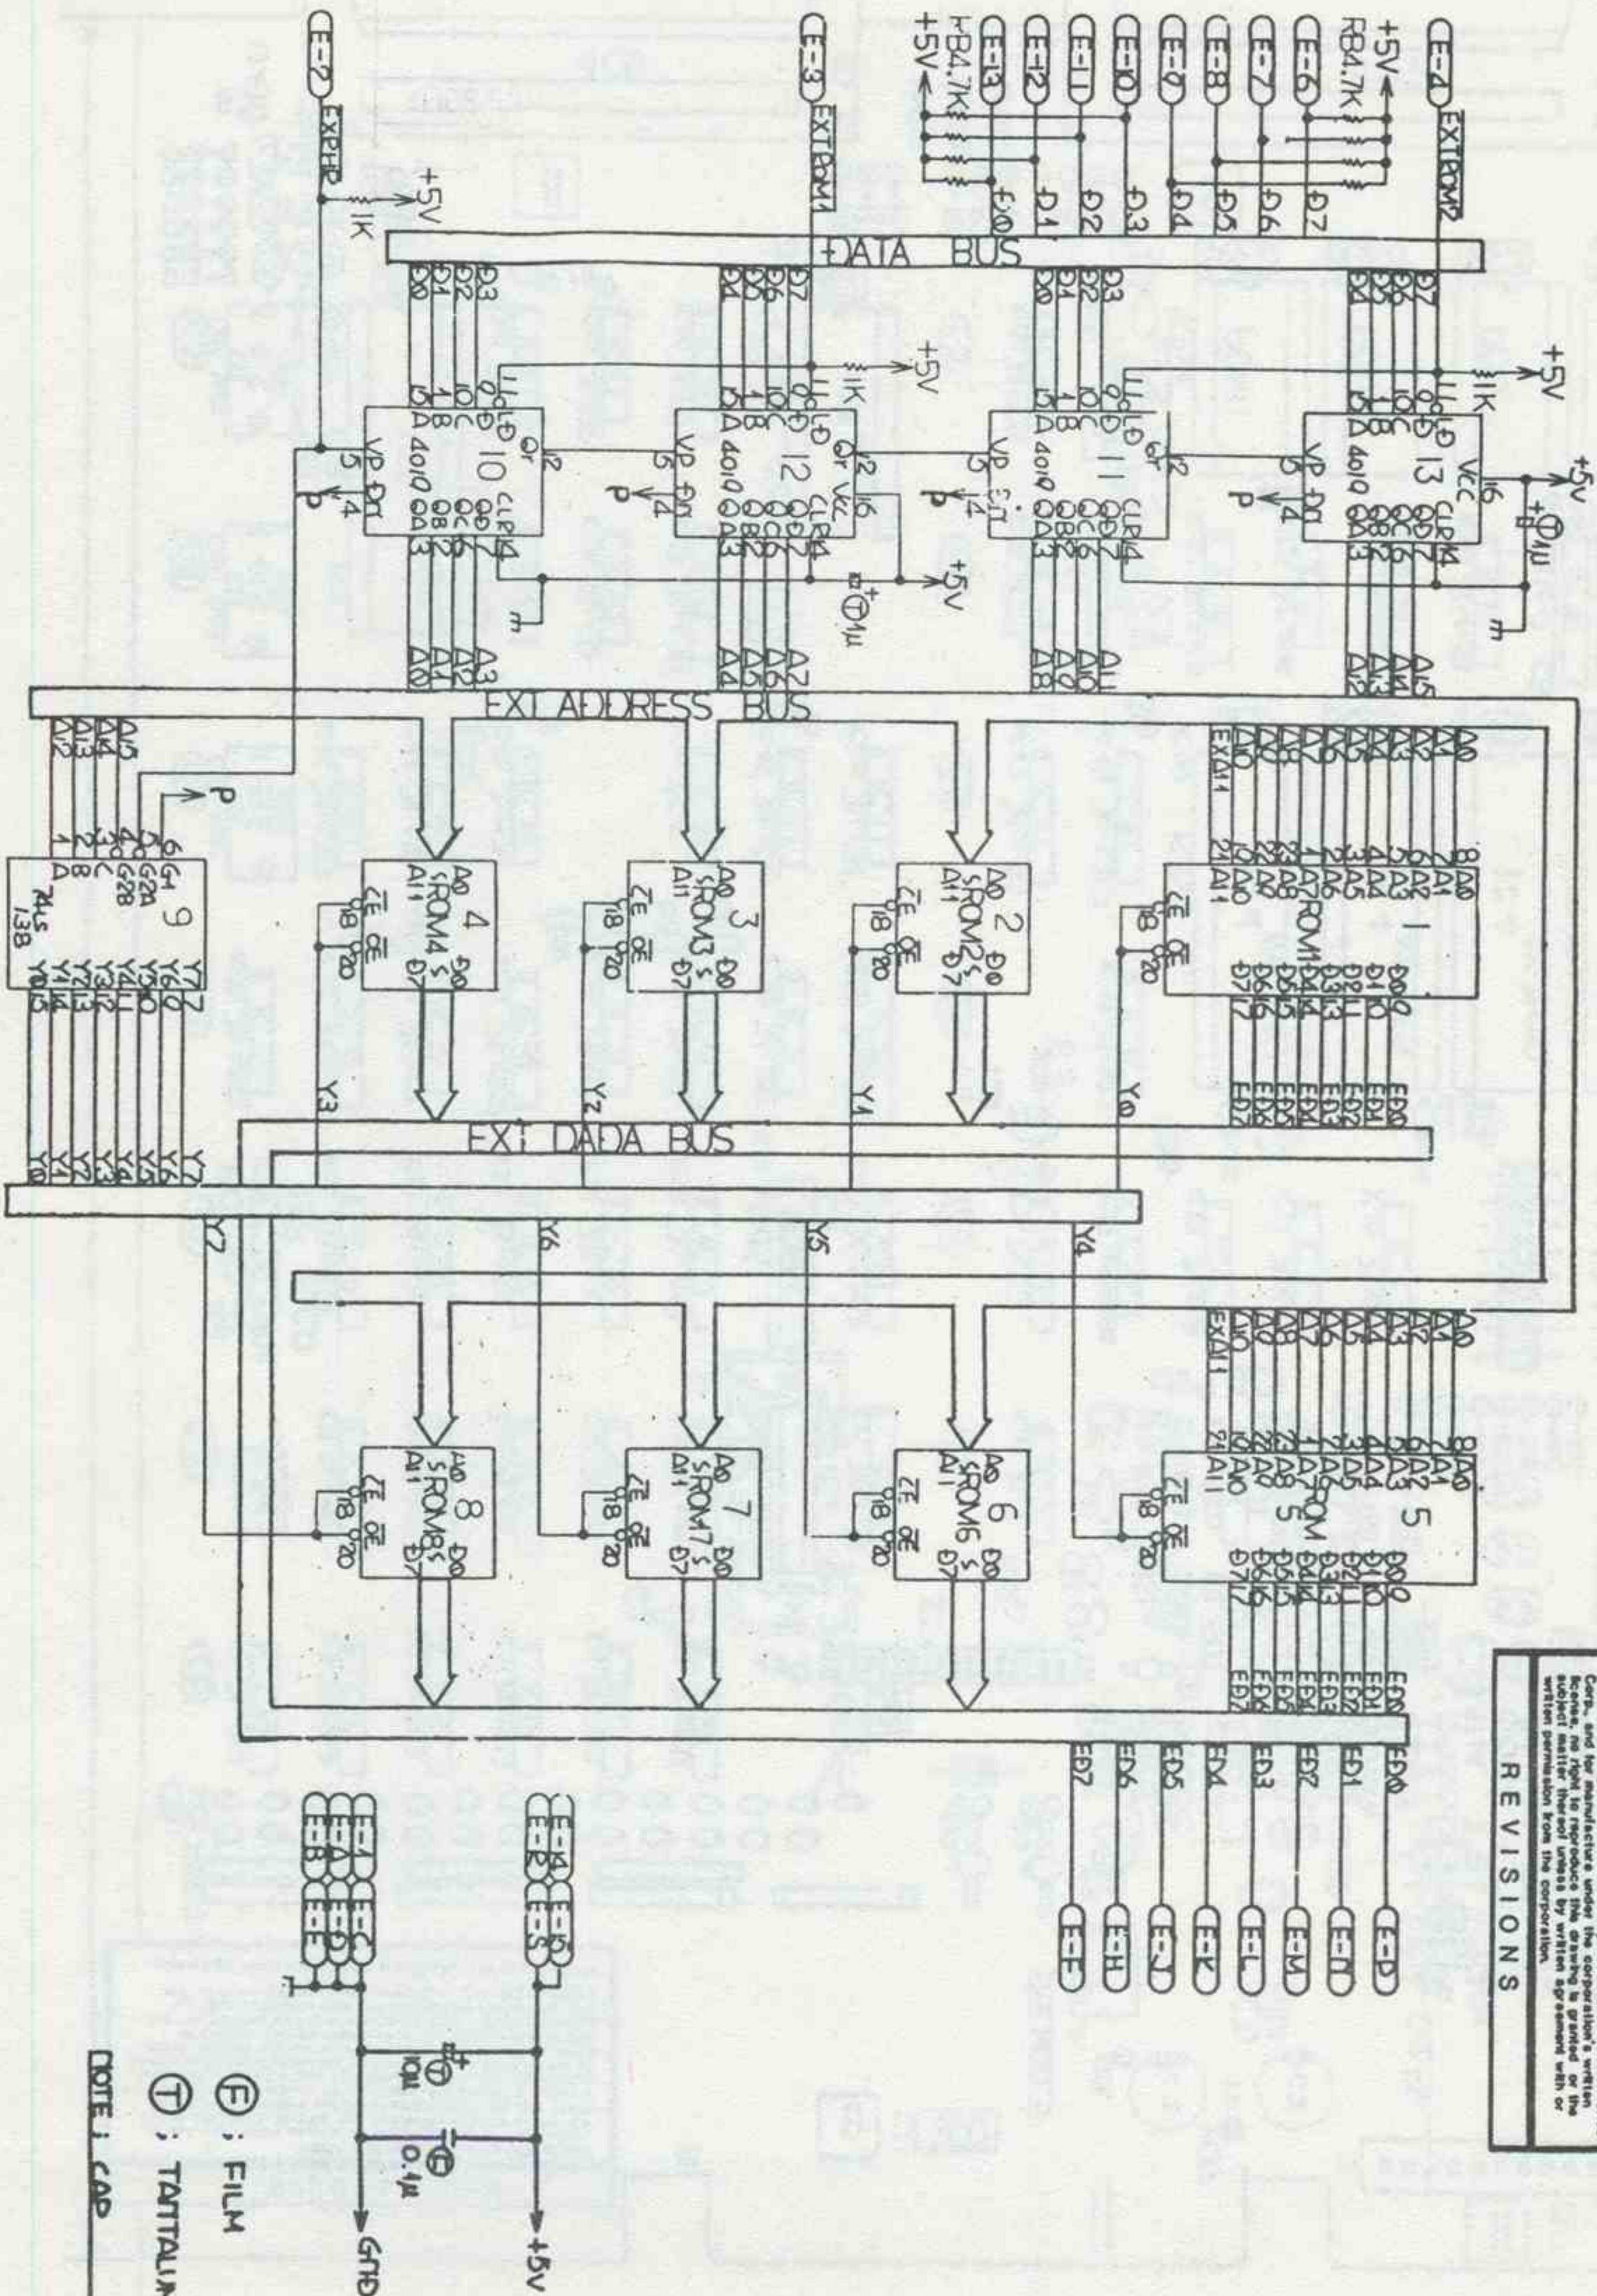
REVISIONS

Corp., and for manufacture under the corporation's written license, no right to reproduce this drawing is granted or the subject matter thereof unless by written agreement with or written permission from the corporation.

DATA BUS

EXT ADDRESS BUS

EXT DADA BUS

E-2 EXPHP
E-3 EXTROM1
E-4 EXTROM2
E-13 E-12 E-11 E-10 E-9 E-8 E-7 E-6

+5V RB4.7K
+5V RB4.7K
+5V 1K

D0 D1 D2 D3 D4 D5 D6 D7

10 12 11 13 4010
VP DT
CLR
VCC
QA QB QC QD
+5V
0.1µ

1 ROM1
2 SROM2
3 SROM3
4 SROM4
5 ROM5
6 SROM6
7 SROM7
8 SROM8

9 74LS138
G1 G2A G2B A B C
Y0 Y1 Y2 Y3 Y4 Y5 Y6 Y7

A0 A1 A2 A3 A4 A5 A6 A7 A8 A9 A10 EXA11
ED0 ED1 ED2 ED3 ED4 ED5 ED6 ED7
CE OE 18 20

E-P E-N E-M E-L E-K E-J E-H E-F

+5V
10µ
0.1µ
GND

(F) ; FILM
(T) ; TANTALUM
NOTE ; CAP